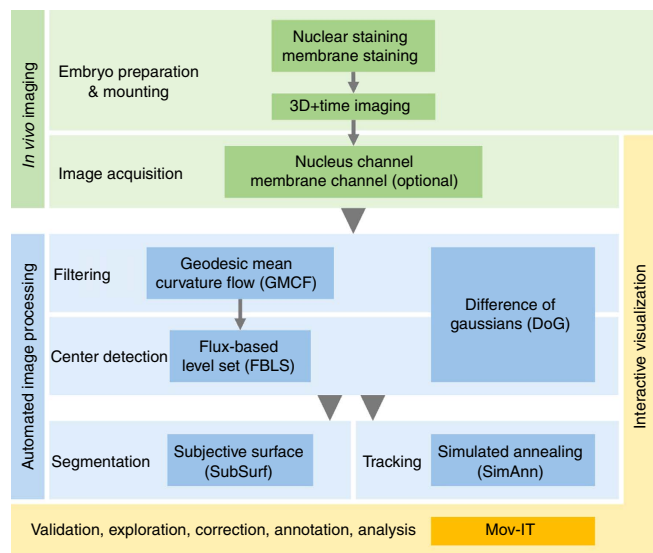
In vivo imaging

Embryo preparation & mounting

Nuclear staining membrane staining

3D+time imaging

Image acquisition

Nucleus channel membrane channel (optional)

Automated image processing

Filtering

Geodesic mean curvature flow (GMCF)

Center detection

Flux-based level set (FBLS)

Difference of gaussians (DoG)

Segmentation

Subjective surface (SubSurf)

Tracking

Simulated annealing (SimAnn)

Interactive visualization

Validation, exploration, correction, annotation, analysis

Mov-IT